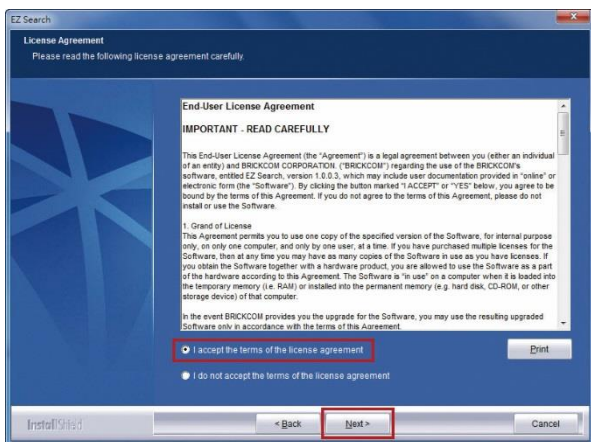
EZ Search

License Agreement
Please read the following license agreement carefully.

End-User License Agreement

IMPORTANT - READ CAREFULLY

This End-User License Agreement (the "Agreement") is a legal agreement between you (either an individual of an entity) and BRICKCOM CORPORATION. ("BRICKCOM") regarding the use of the BRICKCOM's software, entitled EZ Search, version 1.0.0.3, which may include user documentation provided in "online" or electronic form (the "Software"). By clicking the button marked "I ACCEPT" or "YES" below, you agree to be bound by the terms of this Agreement. If you do not agree to the terms of this Agreement, please do not install or use the Software.

1. Grand of License
This Agreement permits you to use one copy of the specified version of the Software, for internal purpose only, on only one computer, and only by one user, at a time. If you have purchased multiple licenses for the Software, then at any time you may have as many copies of the Software in use as you have licenses. If you obtain the Software together with a hardware product, you are allowed to use the Software as a part of the hardware according to this Agreement. The Software is "in use" on a computer when it is loaded into the temporary memory (i.e. RAM) or installed into the permanent memory (e.g. hard disk, CD-ROM, or other storage device) of that computer.

In the event BRICKCOM provides you the upgrade for the Software, you may use the resulting upgraded Software only in accordance with the terms of this Agreement.

I accept the terms of the license agreement

Print

I do not accept the terms of the license agreement

InstallShield

< Back

Next >

Cancel